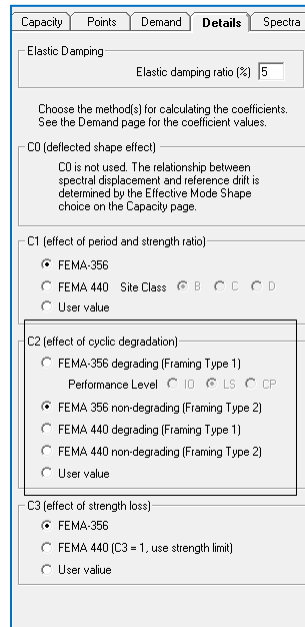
Capacity | Points | Demand | Details | Spectra

Elastic Damping

Elastic damping ratio (%) 5

Choose the method(s) for calculating the coefficients. See the Demand page for the coefficient values.

C0 (deflected shape effect)

C0 is not used. The relationship between spectral displacement and reference drift is determined by the Effective Mode Shape choice on the Capacity page.

C1 (effect of period and strength ratio)

FEMA-356

FEMA 440 Site Class B C D

User value

C2 (effect of cyclic degradation)

FEMA-356 degrading (Framing Type 1)

Performance Level IO LS CP

FEMA 356 non-degrading (Framing Type 2)

FEMA 440 degrading (Framing Type 1)

FEMA 440 non-degrading (Framing Type 2)

User value

C3 (effect of strength loss)

FEMA-356

FEMA 440 (C3 = 1, use strength limit)

User value